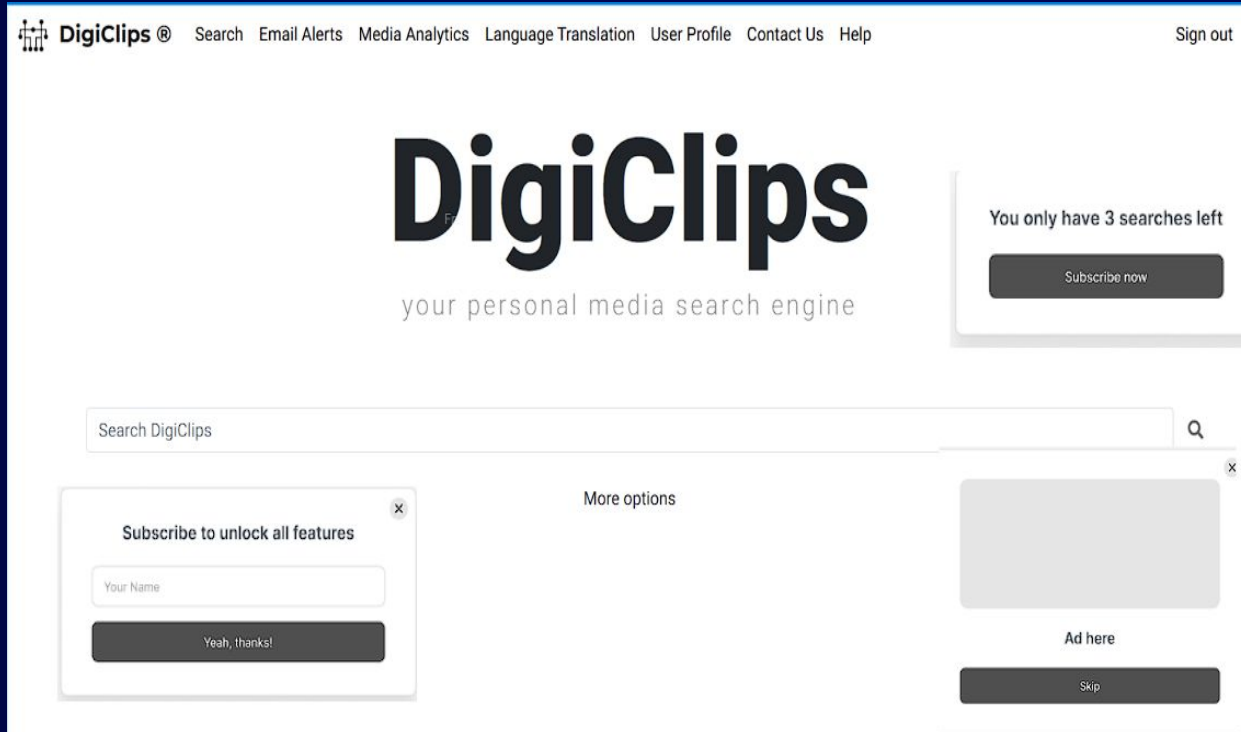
DigiClips ® Search Email Alerts Media Analytics Language Translation User Profile Contact Us Help Sign out

DigiClips

your personal media search engine

You only have 3 searches left

Subscribe now

Search DigiClips

More options

×

Subscribe to unlock all features

Your Name

Yeah, thanks!

×

Ad here

Skip